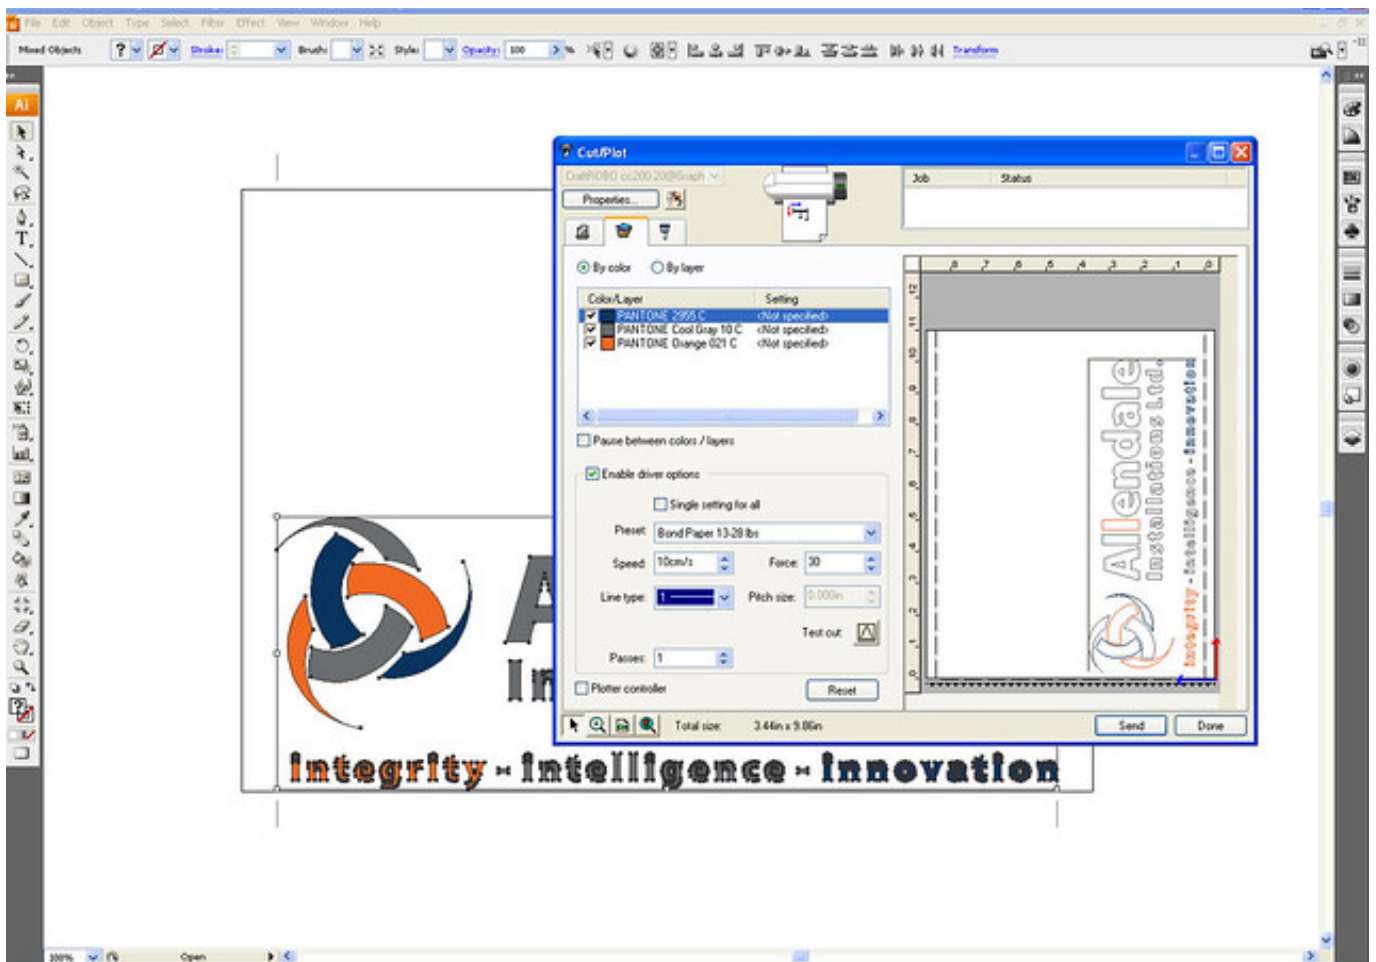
File Edit Object Type Select Filter Effect View Window Help

Mixed Objects Stroke: Brush: Style: Opacity: 100 % Transform

Cut/Plot

CraftROBO cc200-20(Graph

Properties...

Job Status

By color By layer

| Color/Layer | Setting |
|---|---|
| PANTONE 2955 C | <Not specified> |
| PANTONE Cool Gray 10 C | <Not specified> |
| PANTONE Orange 021 C | <Not specified> |

Pause between colors / layers

Enable driver options

Single setting for all

Preset: Bond Paper 13-28 lbs

Speed: 10cm/s Force: 30

Line type: 1 Pitch size: 0.000in

Test cut:

Passes: 1

Plotter controller Reset

Total size: 3.44in x 9.86in

Send Done

Allendale Installations Ltd.

Integrity - Intelligence - Innovation

Integrity - Intelligence - Innovation

100% Open